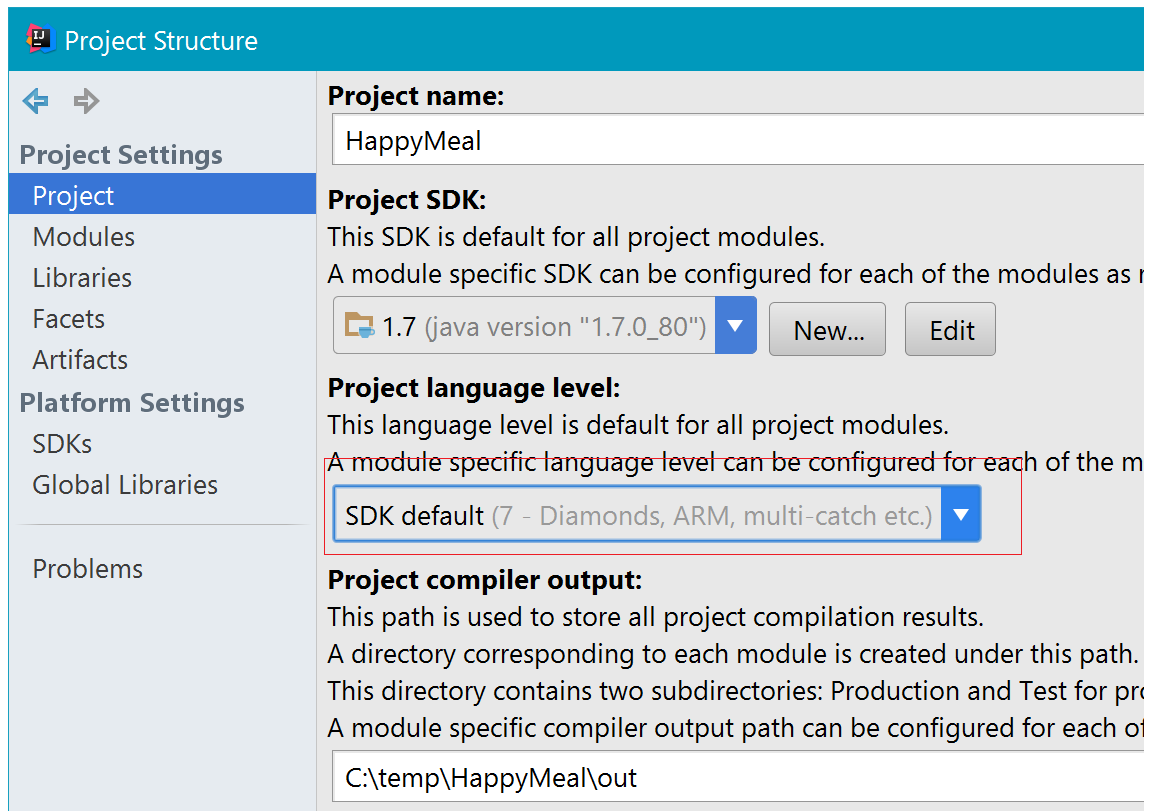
Project Structure

Project Settings
Project
Modules
Libraries
Facets
Artifacts
Platform Settings
SDKs
Global Libraries

Problems

Project name:
HappyMeal

Project SDK:
This SDK is default for all project modules.
A module specific SDK can be configured for each of the modules as r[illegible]

1.7 (java version "1.7.0_80")
New...
Edit

Project language level:
This language level is default for all project modules.
A module specific language level can be configured for each of the m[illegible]

SDK default (7 - Diamonds, ARM, multi-catch etc.)

Project compiler output:
This path is used to store all project compilation results.
A directory corresponding to each module is created under this path.
This directory contains two subdirectories: Production and Test for pro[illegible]
A module specific compiler output path can be configured for each of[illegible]

C:\temp\HappyMeal\out